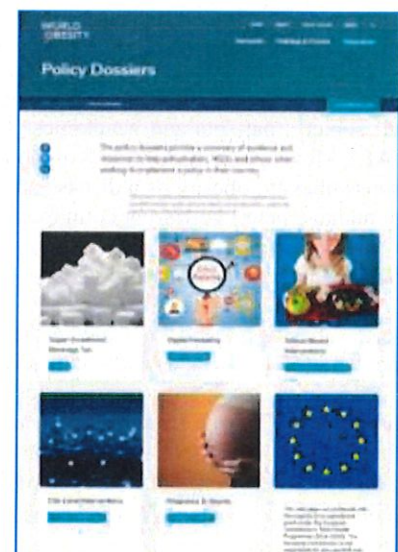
WORLD OBESITY

Policy Dossiers

The policy dossiers provide a summary of evidence and resources to help policymakers, NGOs and others when seeking to implement a policy in their country.

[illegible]

Sugar-Sweetened Beverage Tax

Digital Marketing

School-Based Interventions

City-Level Interventions

Pregnancy & Obesity

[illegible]